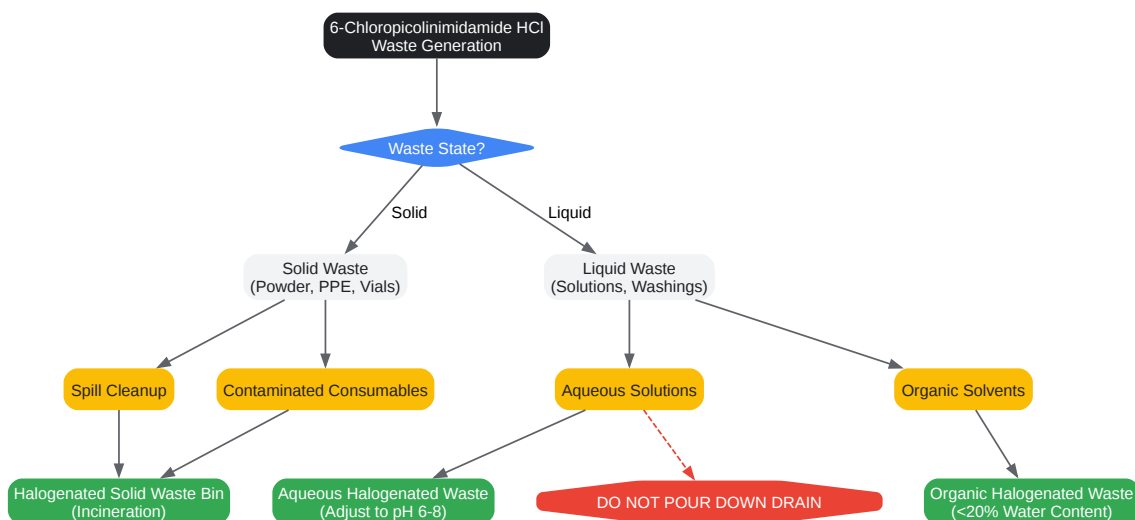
6-Chloropicolinimidamide HCl
Waste Generation

Waste State?

Solid

Liquid

Solid Waste
(Powder, PPE, Vials)

Liquid Waste
(Solutions, Washings)

Spill Cleanup

Contaminated Consumables

Aqueous Solutions

Organic Solvents

Halogenated Solid Waste Bin
(Incineration)

Aqueous Halogenated Waste
(Adjust to pH 6-8)

DO NOT POUR DOWN DRAIN

Organic Halogenated Waste
(<20% Water Content)